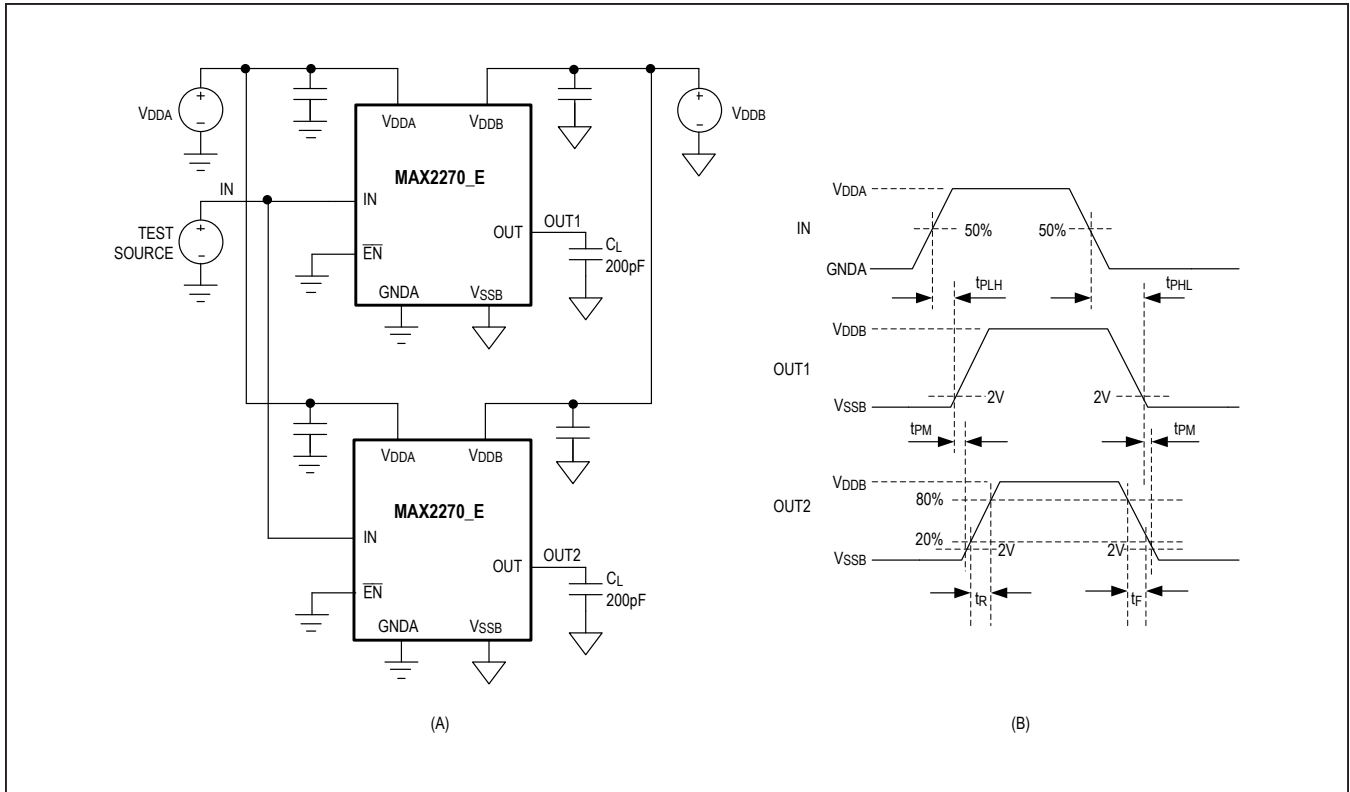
$V_{DDA}$

+

–

$V_{DDA}$

$V_{DDB}$

+

–

$V_{DDB}$

MAX2270_E

IN

TEST SOURCE

+

–

IN

OUT

OUT1

$C_L$

200pF

$\overline{EN}$

GNDA

$V_{SSB}$

$V_{DDA}$

$V_{DDB}$

MAX2270_E

IN

OUT

OUT2

$C_L$

200pF

$\overline{EN}$

GNDA

$V_{SSB}$

(A)

$V_{DDA}$

IN

50%

50%

GNDA

$t_{PLH}$

$t_{PHL}$

$V_{DDB}$

OUT1

$V_{SSB}$

2V

2V

$t_{PM}$

$t_{PM}$

$V_{DDB}$

OUT2

80%

20%

$V_{SSB}$

2V

2V

$t_R$

$t_F$

(B)